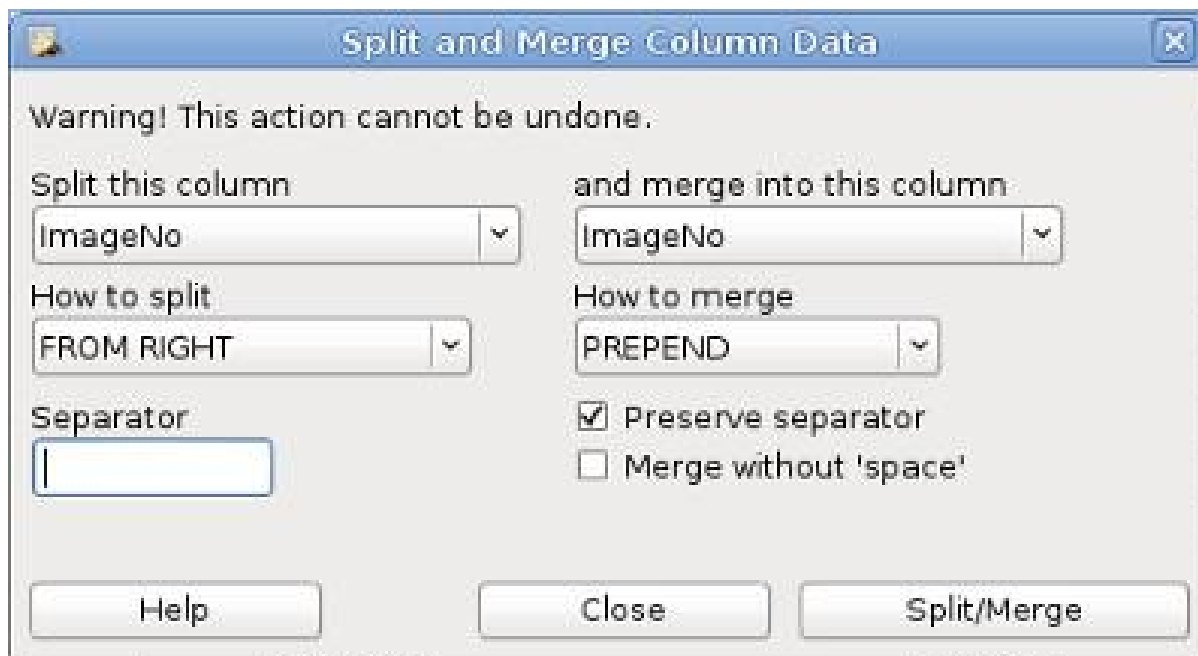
Split and Merge Column Data

Warning! This action cannot be undone.

Split this column
ImageNo

and merge into this column
ImageNo

How to split
FROM RIGHT

How to merge
PREPEND

Separator

☑ Preserve separator
☐ Merge without 'space'

Help
Close
Split/Merge